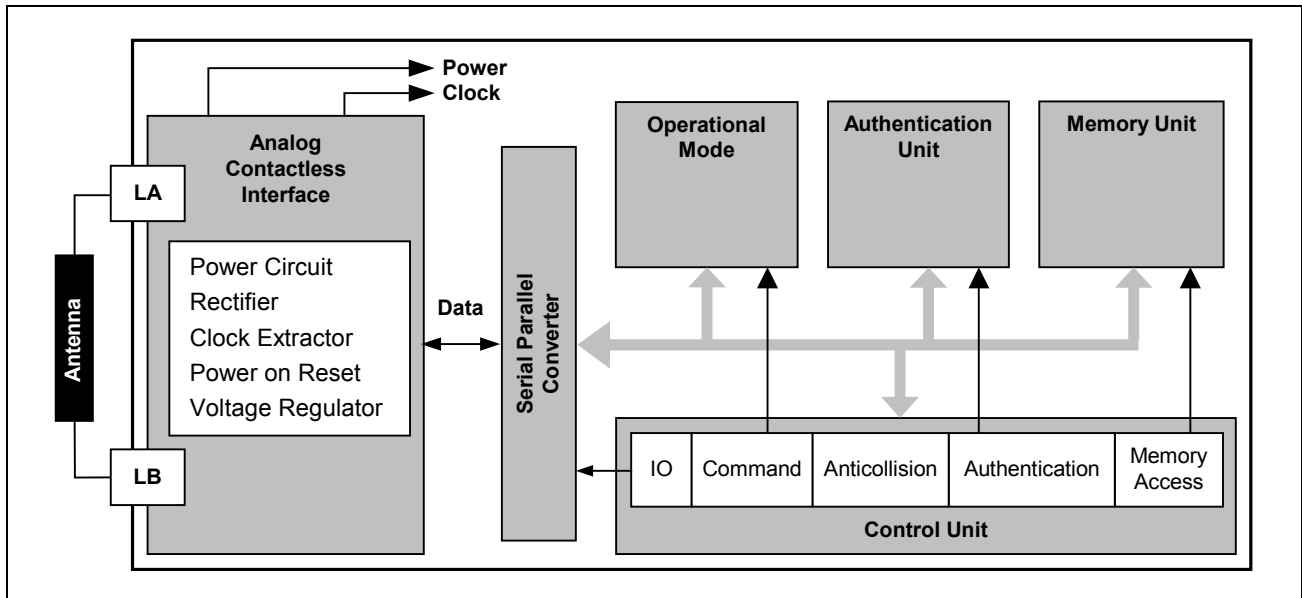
Power
Clock

Analog Contactless Interface

LA

Antenna

LB

Power Circuit
Rectifier
Clock Extractor
Power on Reset
Voltage Regulator

Data

Serial Parallel Converter

Operational Mode

Authentication Unit

Memory Unit

| IO | Command | Anticollision | Authentication | Memory Access |
|---|---|---|---|---|

Control Unit